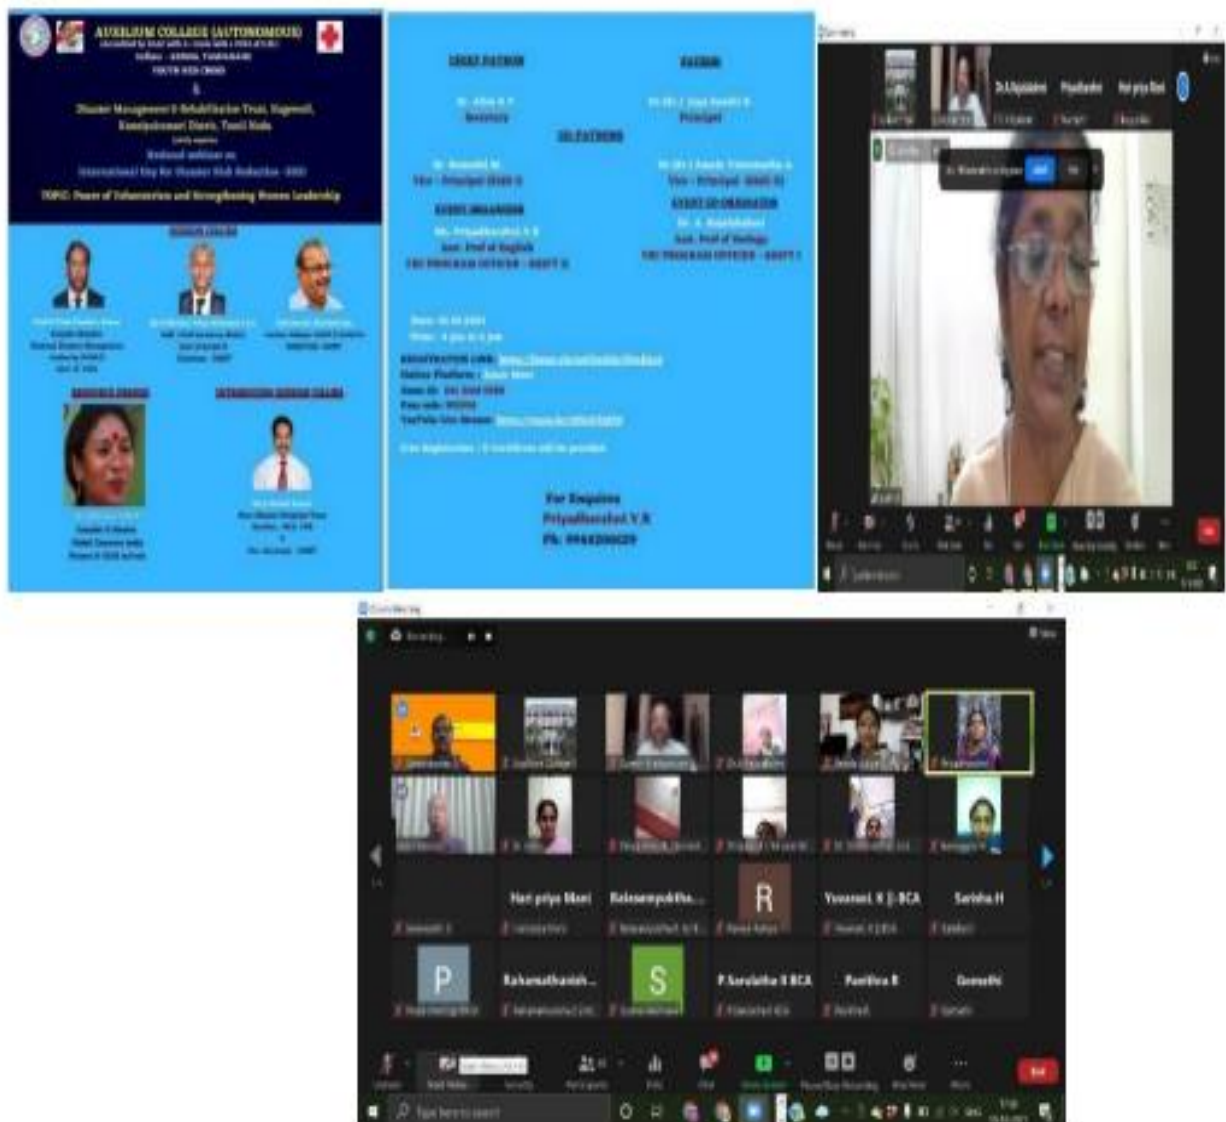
AUXILIUM COLLEGE (AUTONOMOUS)

YOUTH RED CROSS

&

Disaster Management & Rehabilitation Trust, Nagercoil, Kanniyakumari District, Tamil Nadu

International Day for Disaster Risk Reduction

TOPIC: Power of Volunteerism and Strengthening Women Leadership

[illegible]

RESOURCE PERSON

INTERNATIONAL GUEST SPEAKER

CHIEF PATRON

PATRON

CO-PATRONS

EVENT ORGANISER

EVENT CO-ORDINATOR

YRC PROGRAM OFFICER

YRC PROGRAM OFFICER

Date:
Time:

REGISTRATION LINK:
Online Platform:
Zoom ID:
Pass code:
YouTube Live Stream:

For Enquires
Priyadharshni V.R
Ph: 9944200029

Hari priya Mani

Kalaiamuthe...

R

Yuvasri. K (I-BCA

Sarisha H

P

Rahamathunish...

S

P Saralatha II BCA

Pavithra R

Gomathi

Type here to search